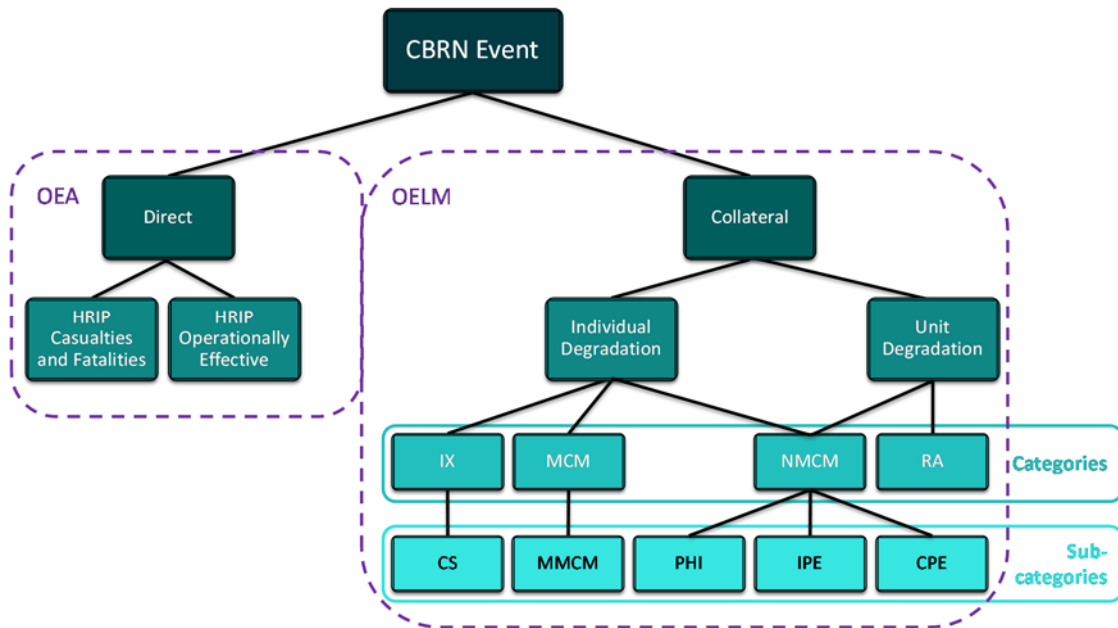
CBRN Event

OEA

Direct

HRIP Casualties and Fatalities

HRIP Operationally Effective

OELM

Collateral

Individual Degradation

Unit Degradation

IX

MCM

NMCM

RA

Categories

CS

MMCM

PHI

IPE

CPE

Sub-categories